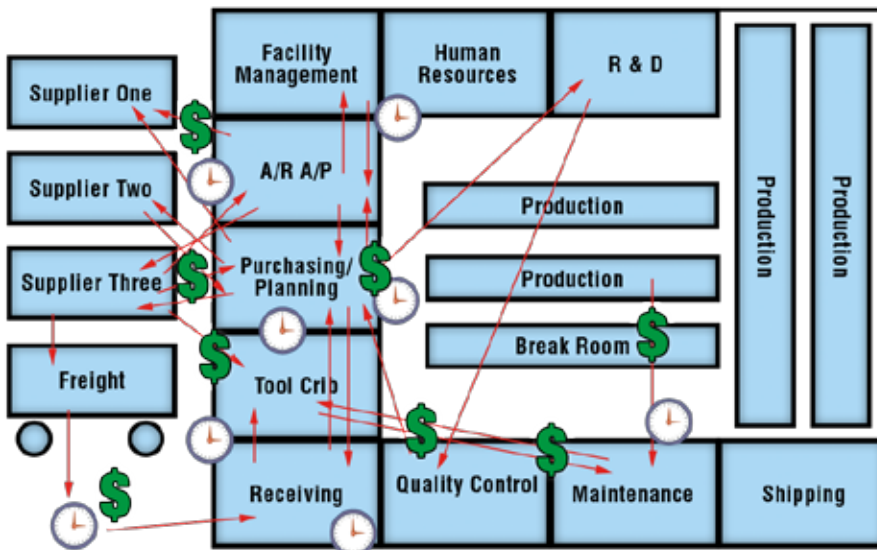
Facility Management

Human Resources

R & D

Supplier One

A/R A/P

Supplier Two

Production

Production

Production

Supplier Three

Purchasing/ Planning

Production

Break Room

Freight

Tool Crib

Receiving

Quality Control

Maintenance

Shipping

$

$

$

$

$

$

$

$